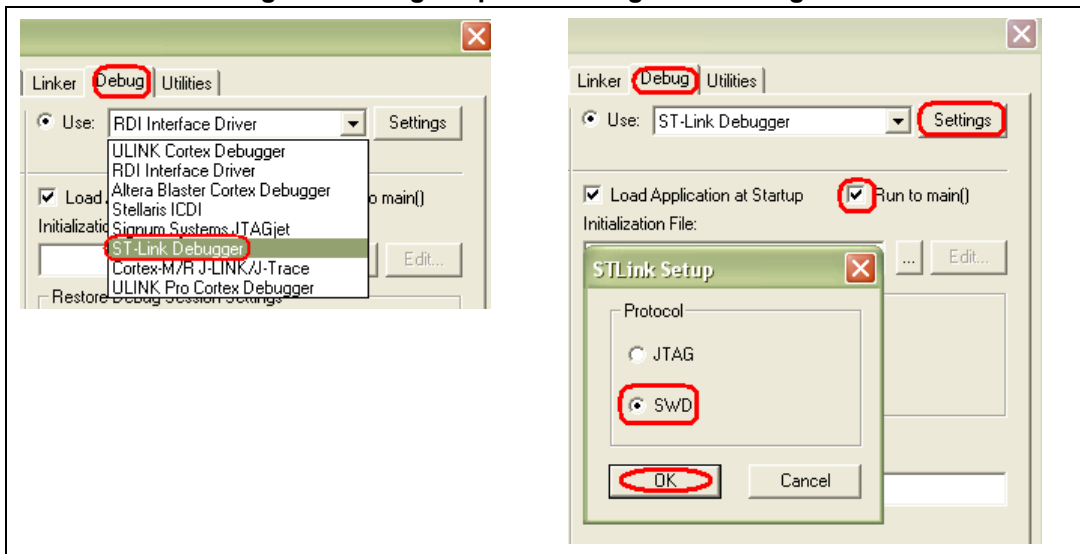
Linker Debug Utilities

Use: RDI Interface Driver Settings

ULINK Cortex Debugger
RDI Interface Driver
Altera Blaster Cortex Debugger
Stellaris ICDI
Signum Systems JTAGjet
ST-Link Debugger
Cortex-M/R J-LINK/J-Trace
ULINK Pro Cortex Debugger

Load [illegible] o main()
Initializatio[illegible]
Edit...
Restore Debug Session Settings

Linker Debug Utilities

Use: ST-Link Debugger Settings

Load Application at Startup Run to main()
Initialization File:
... Edit...

STLink Setup

Protocol
JTAG
SWD

OK Cancel